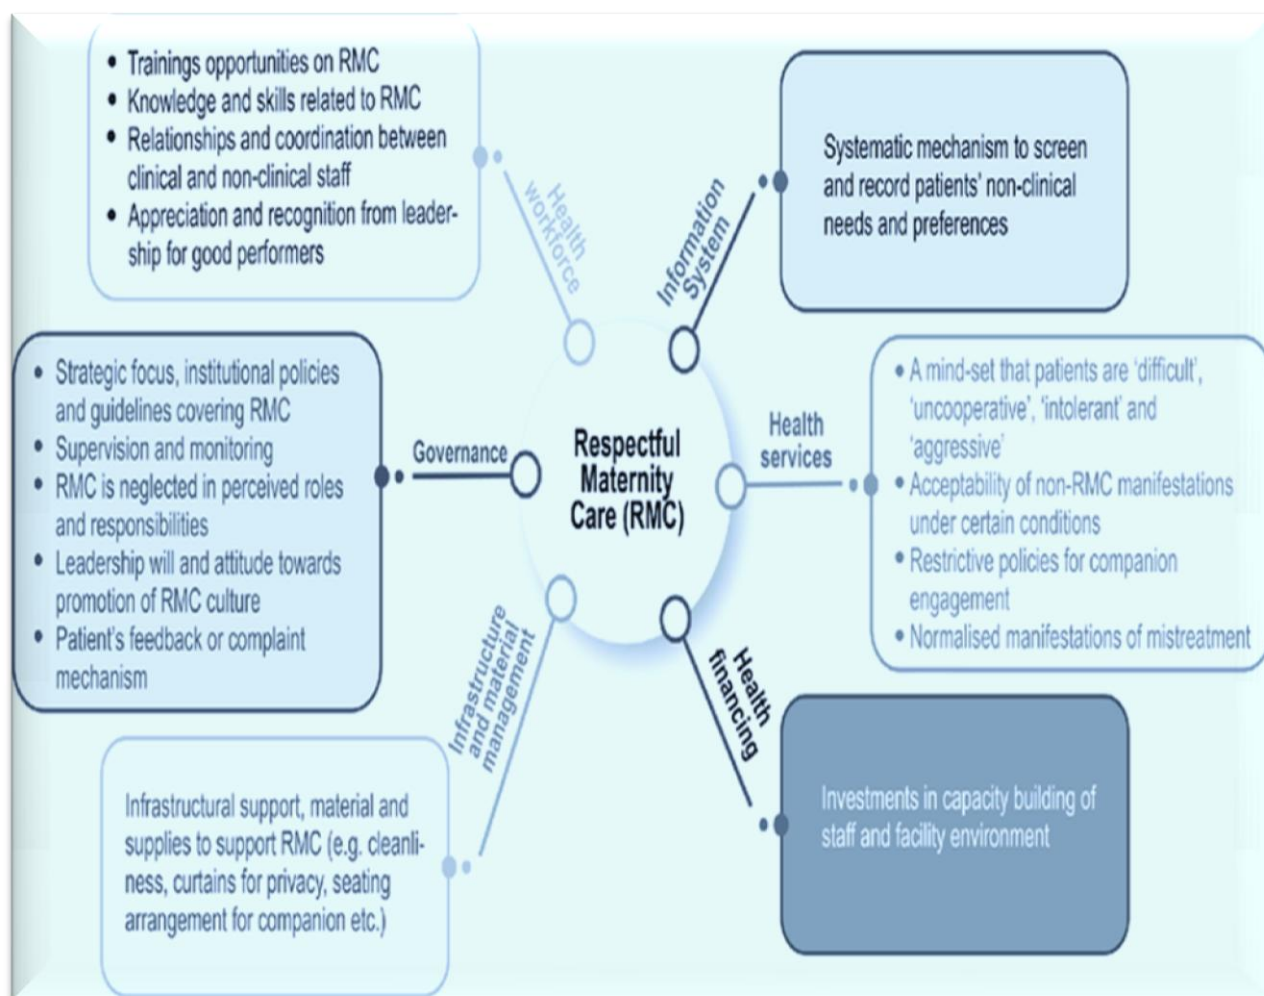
- Trainings opportunities on RMC
- Knowledge and skills related to RMC
- Relationships and coordination between clinical and non-clinical staff
- Appreciation and recognition from leadership for good performers

Health workforce

Information System

Systematic mechanism to screen and record patients' non-clinical needs and preferences

- Strategic focus, institutional policies and guidelines covering RMC
- Supervision and monitoring
- RMC is neglected in perceived roles and responsibilities
- Leadership will and attitude towards promotion of RMC culture
- Patient's feedback or complaint mechanism

Governance

Respectful Maternity Care (RMC)

Health services

- A mind-set that patients are 'difficult', 'uncooperative', 'intolerant' and 'aggressive'
- Acceptability of non-RMC manifestations under certain conditions
- Restrictive policies for companion engagement
- Normalised manifestations of mistreatment

Infrastructure and material management

Health financing

Infrastructural support, material and supplies to support RMC (e.g. cleanliness, curtains for privacy, seating arrangement for companion etc.)

Investments in capacity building of staff and facility environment